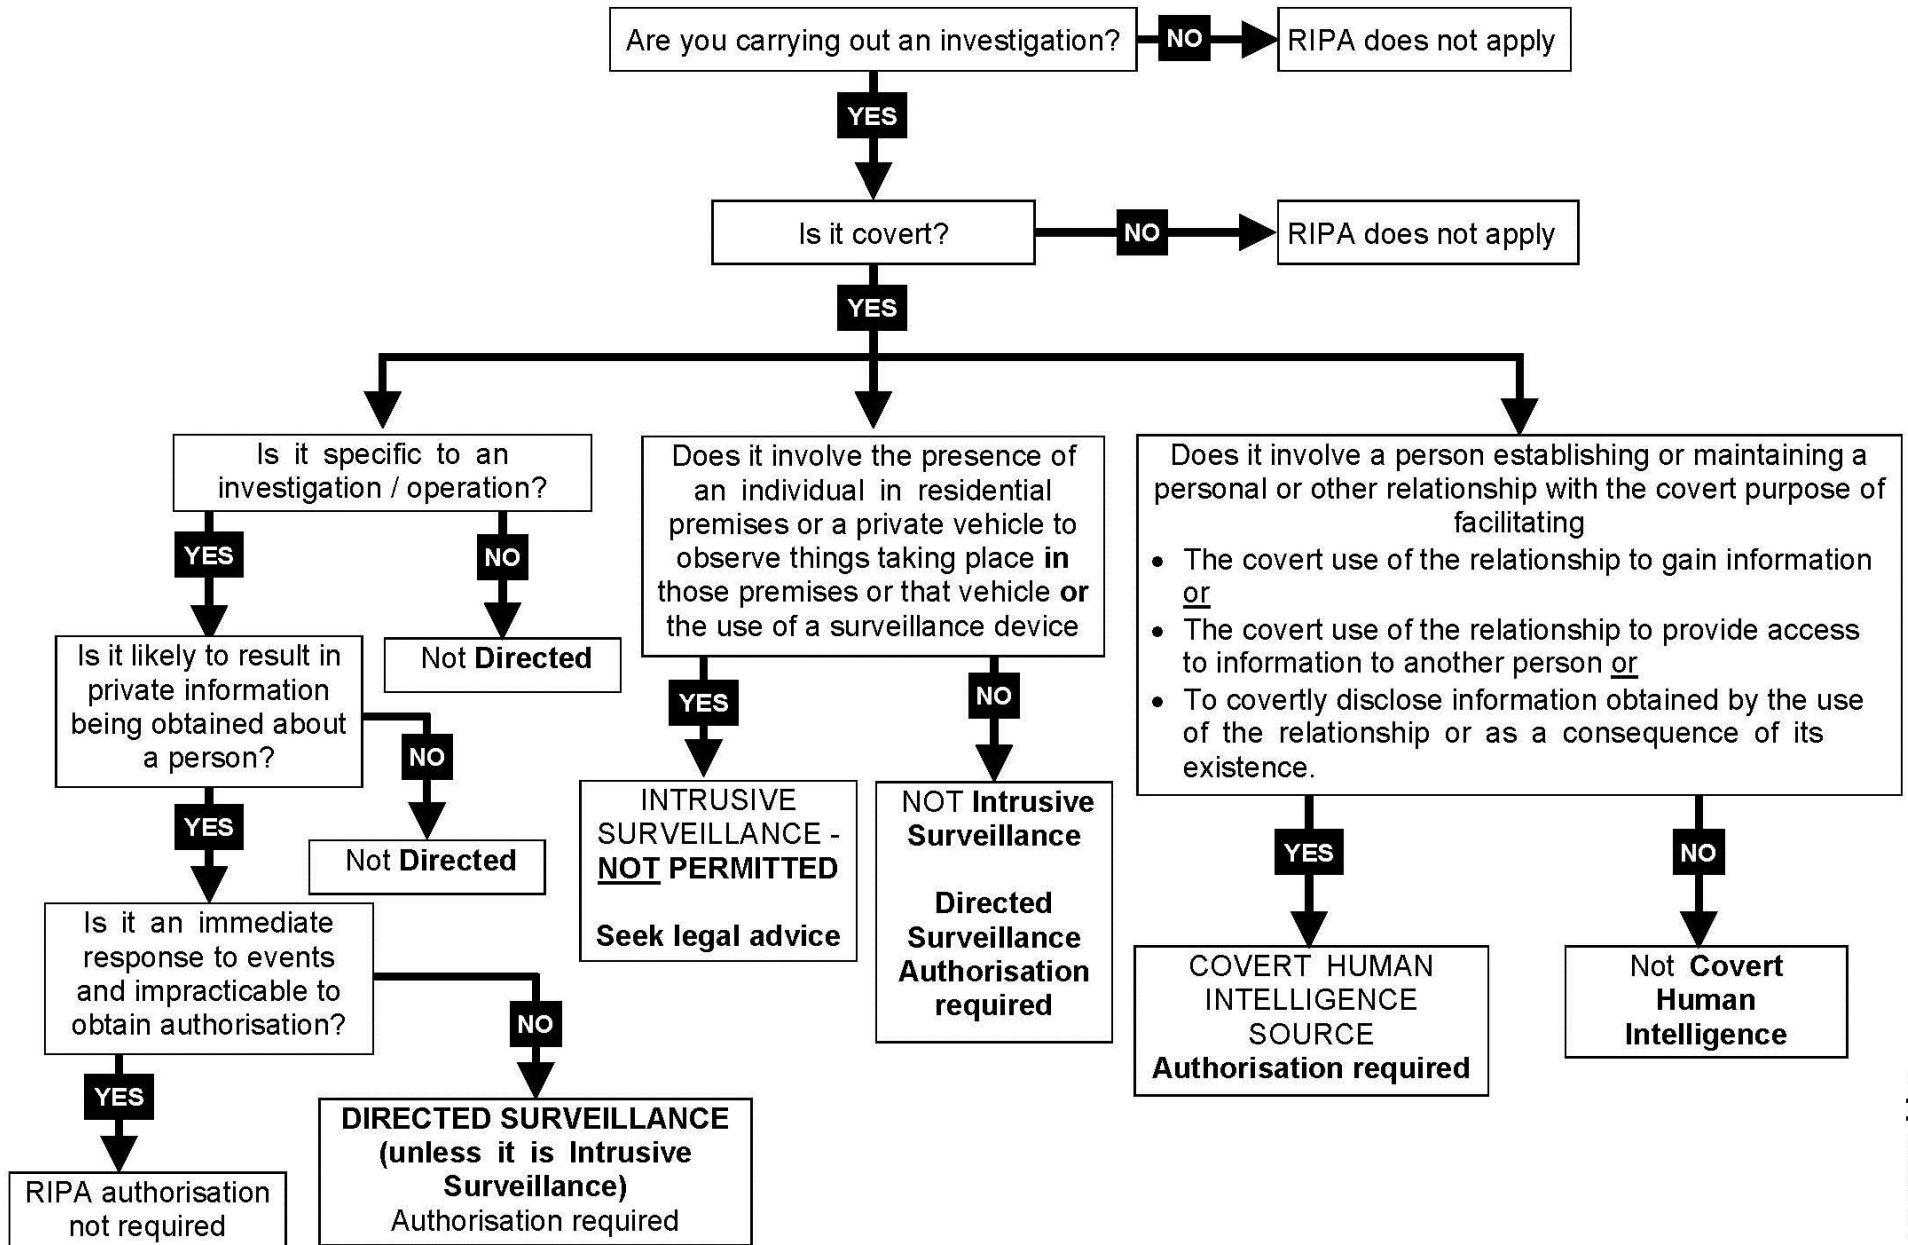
Are you carrying out an investigation?

NO

RIPA does not apply

YES

Is it covert?

NO

RIPA does not apply

YES

Is it specific to an investigation / operation?

YES

NO

Not **Directed**

Is it likely to result in private information being obtained about a person?

NO

Not **Directed**

YES

Is it an immediate response to events and impracticable to obtain authorisation?

YES

RIPA authorisation not required

NO

**DIRECTED SURVEILLANCE (unless it is Intrusive Surveillance)**
Authorisation required

Does it involve the presence of an individual in residential premises or a private vehicle to observe things taking place **in** those premises or that vehicle **or** the use of a surveillance device

YES

INTRUSIVE SURVEILLANCE - **NOT PERMITTED**

**Seek legal advice**

NO

NOT **Intrusive Surveillance**

**Directed Surveillance Authorisation required**

Does it involve a person establishing or maintaining a personal or other relationship with the covert purpose of facilitating

- The covert use of the relationship to gain information or
- The covert use of the relationship to provide access to information to another person or
- To covertly disclose information obtained by the use of the relationship or as a consequence of its existence.

YES

COVERT HUMAN INTELLIGENCE SOURCE
**Authorisation required**

NO

Not **Covert Human Intelligence**